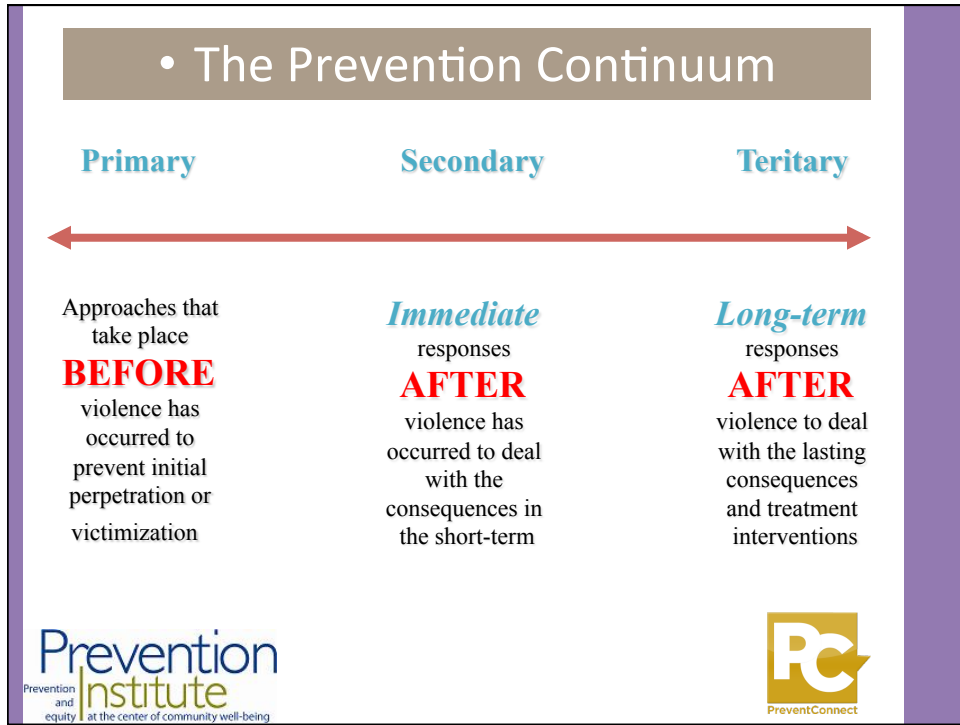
• The Prevention Continuum

Primary

Secondary

Teritary

Approaches that take place BEFORE violence has occurred to prevent initial perpetration or victimization

Immediate responses AFTER violence has occurred to deal with the consequences in the short-term

Long-term responses AFTER violence to deal with the lasting consequences and treatment interventions

Prevention Institute
Prevention and equity at the center of community well-being

PC
PreventConnect